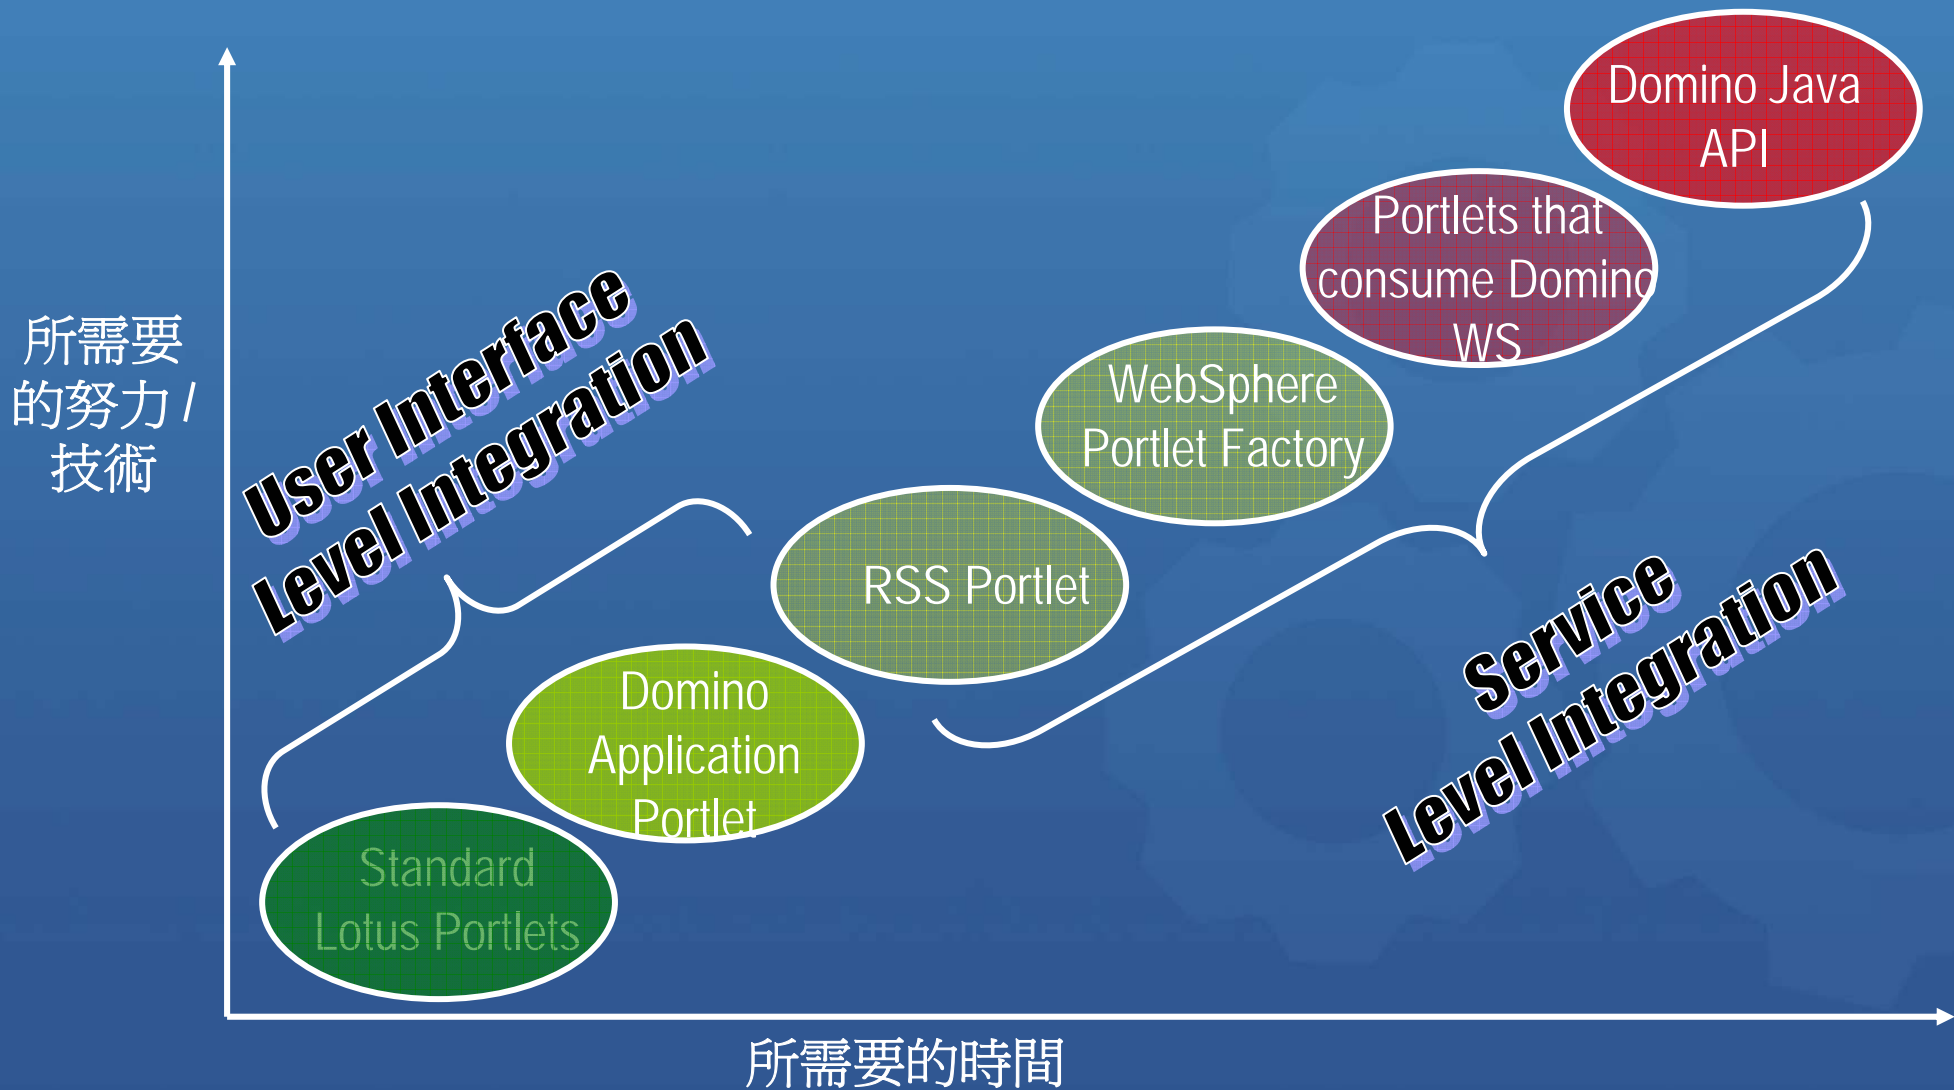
所需要的努力 / 技術

User Interface Level Integration

Domino Java API

Portlets that consume Domino WS

WebSphere Portlet Factory

RSS Portlet

Domino Application Portlet

Standard Lotus Portlets

Service Level Integration

所需要的時間